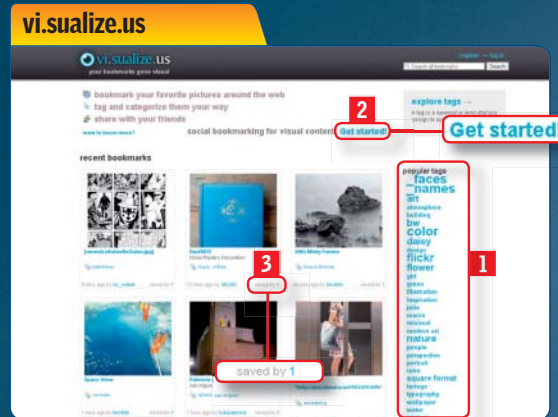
vi.sualize.us

vi.sualize.us

your bookmarks your visual

register · log in

Search all bookmarks

Search

bookmark your favorite pictures around the web

tag and categorize them your way

share with your friends

want to know more?

social bookmarking for visual content

Get started!

explore tags →

Get started!

2

recent bookmarks

popular tags

faces

names

art

atmosphere

building

bw

color

daisy

design

flickr

flower

girl

green

illustration

inspiration

juke

macro

minimal

modern art

nature

people

perspective

portrait

retro

square format

tuttogo

typography

wallpaper

water

1

3

saved by 1

Space Glow